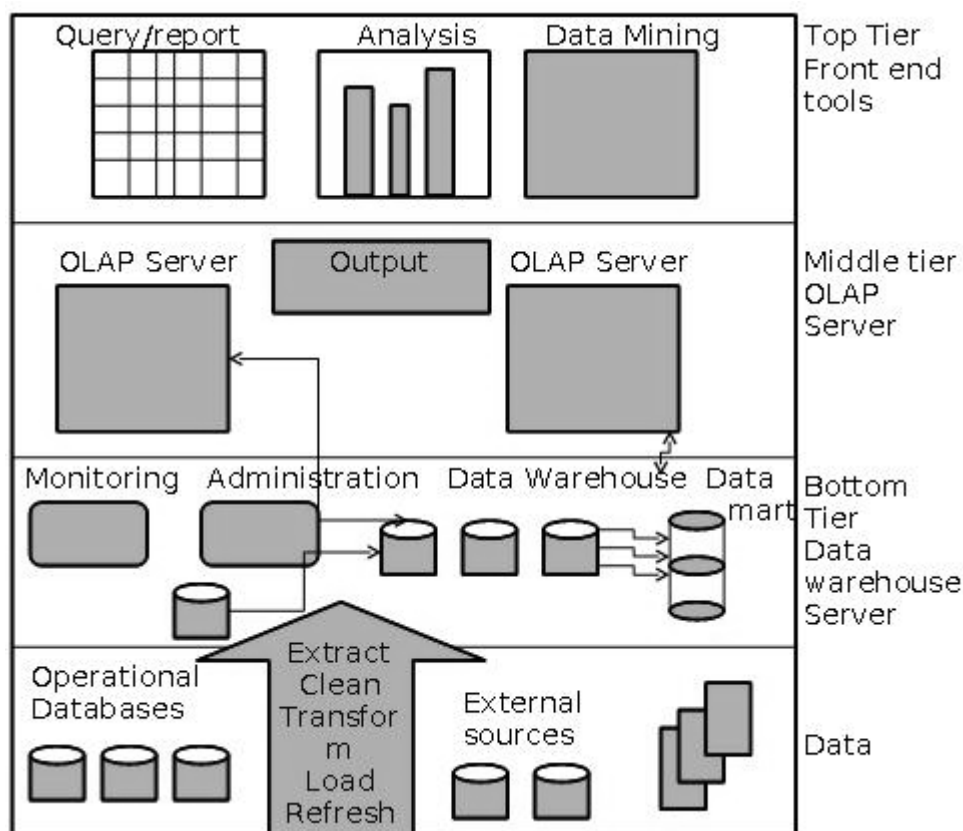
Query/report

Analysis

Data Mining

Top Tier Front end tools

OLAP Server

Output

OLAP Server

Middle tier OLAP Server

Monitoring

Administration

Data Warehouse

Data mart

Bottom Tier Data warehouse Server

Operational Databases

Extract Clean Transfor m Load Refresh

External sources

Data